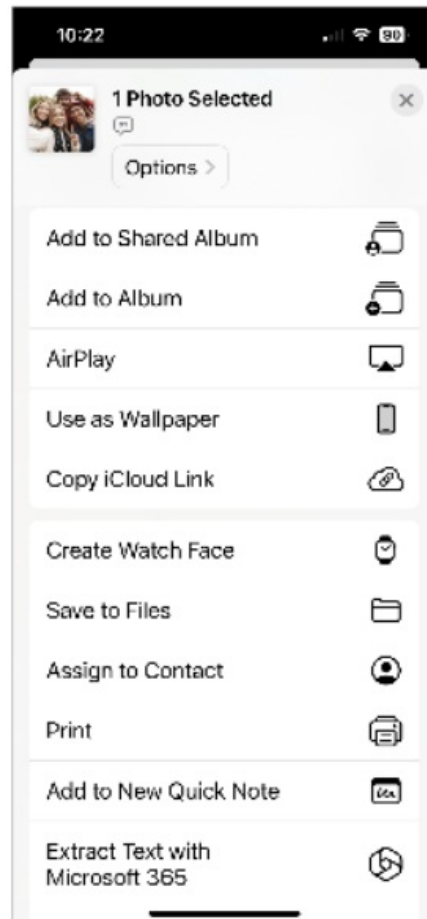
10:22

80

1 Photo Selected

Options >

×

Add to Shared Album

Add to Album

AirPlay

Use as Wallpaper

Copy iCloud Link

Create Watch Face

Save to Files

Assign to Contact

Print

Add to New Quick Note

Extract Text with Microsoft 365